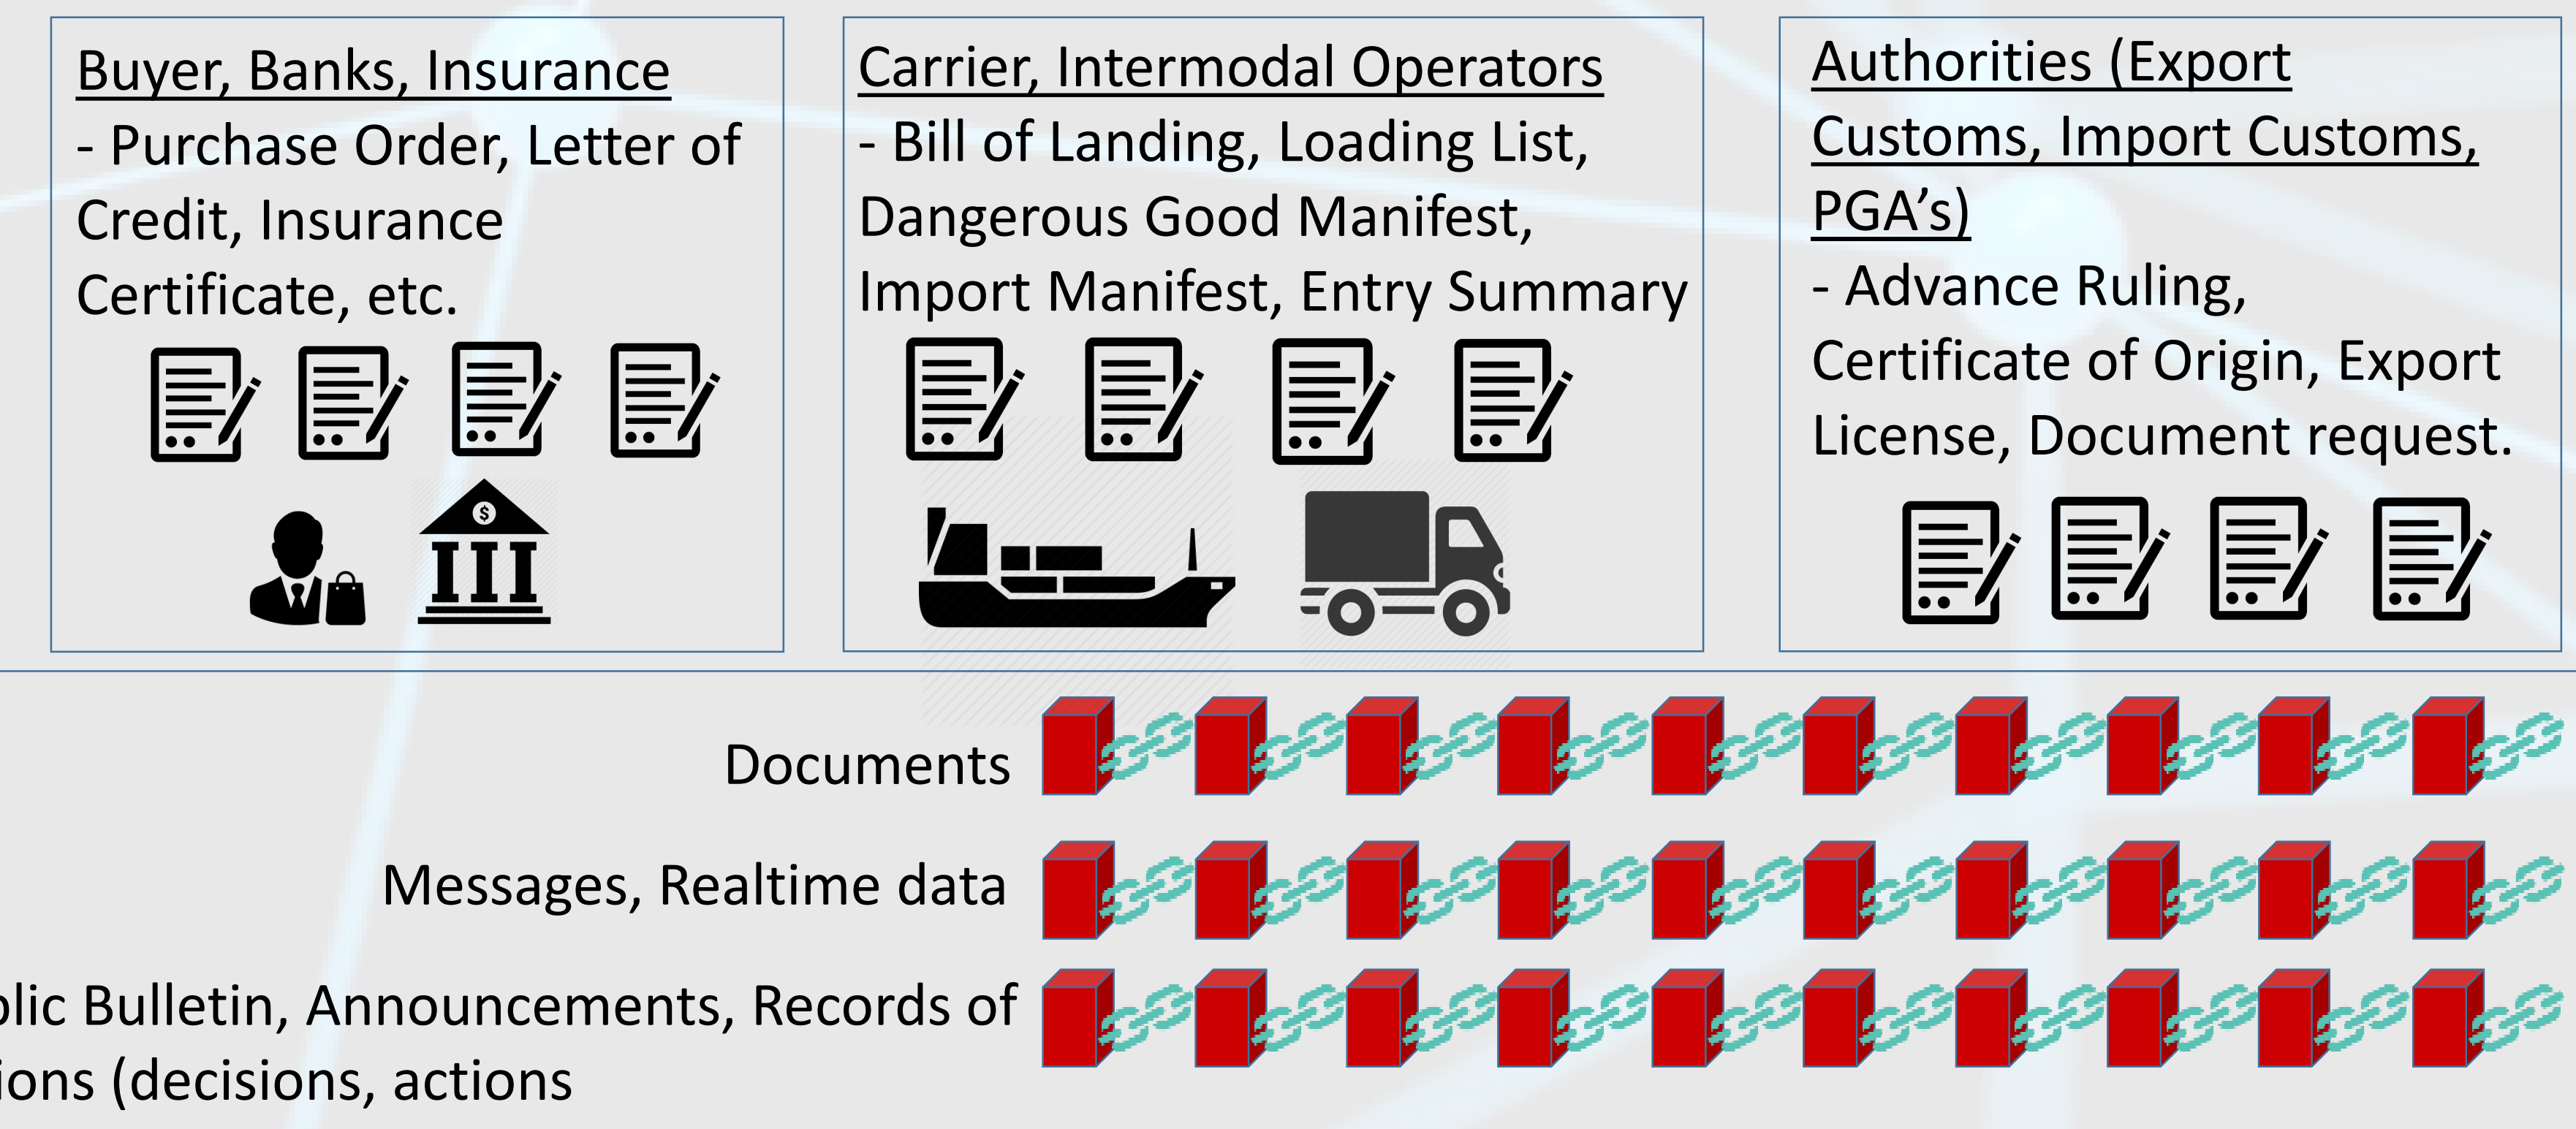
Buyer, Banks, Insurance
- Purchase Order, Letter of Credit, Insurance Certificate, etc.

Carrier, Intermodal Operators
- Bill of Landing, Loading List, Dangerous Good Manifest, Import Manifest, Entry Summary

Authorities (Export Customs, Import Customs, PGA's)
- Advance Ruling, Certificate of Origin, Export License, Document request.

Documents

Messages, Realtime data

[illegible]lic Bulletin, Announcements, Records of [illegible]ions (decisions, actions